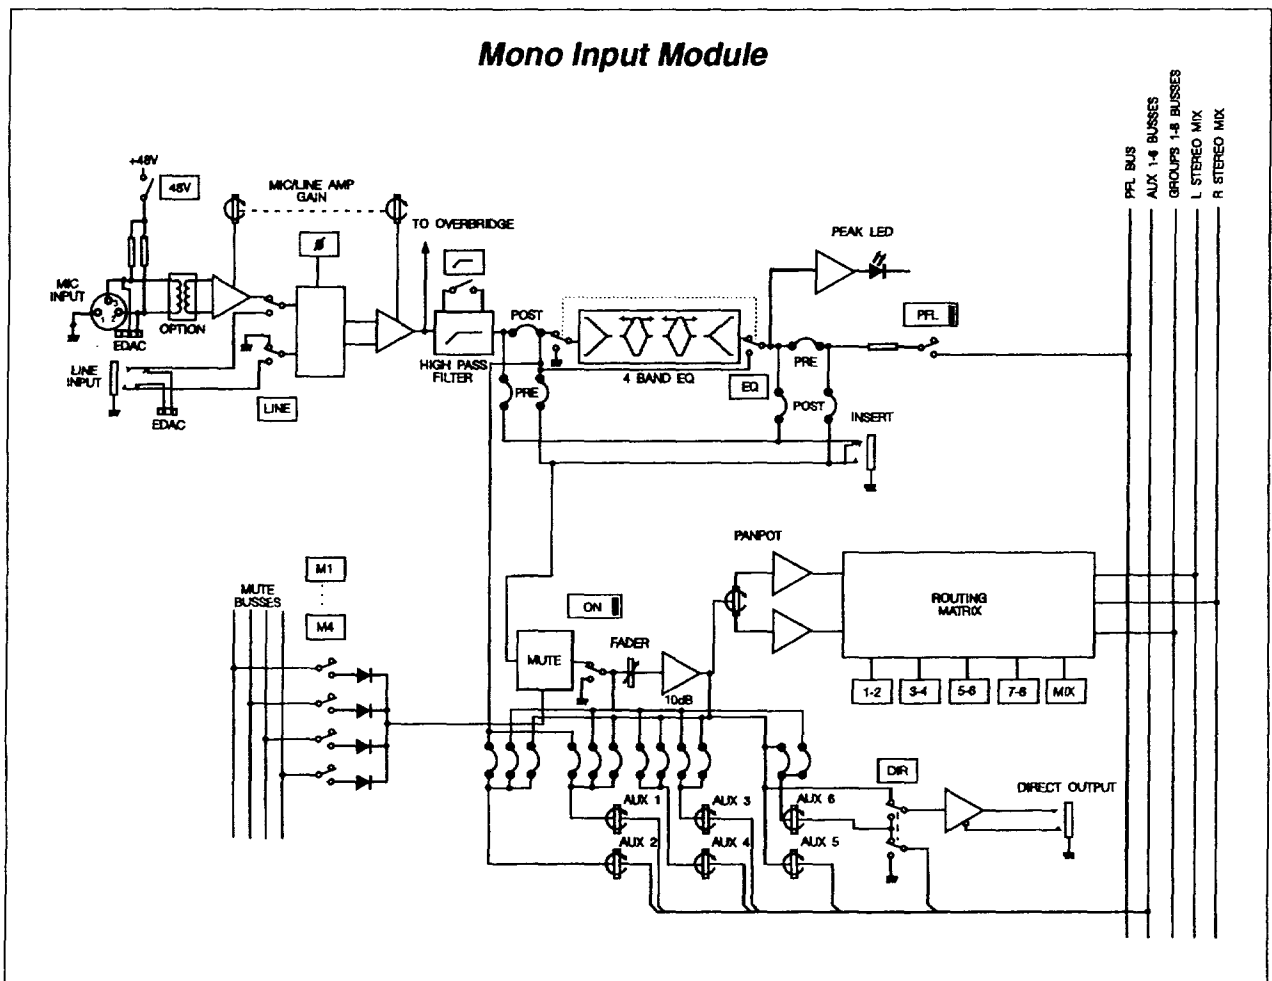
Mono Input Module

+48V
48V
MIC/LINE AMP GAIN
TO OVERBRIDGE
PEAK LED
PFL BUS
AUX 1-6 BUSSES
GROUPS 1-8 BUSSES
L STEREO MIX
R STEREO MIX
MIC INPUT
EDAC
OPTION
LINE INPUT
EDAC
LINE
HIGH PASS FILTER
POST
PRE
4 BAND EQ
EQ
PRE
POST
INSERT
PFL
PANPOT
ROUTING MATRIX
MUTE BUSSES
M1
M4
ON
MUTE
FADER
10dB
1-2
3-4
5-6
7-8
MIX
DIR
DIRECT OUTPUT
AUX 1
AUX 2
AUX 3
AUX 4
AUX 6
AUX 5